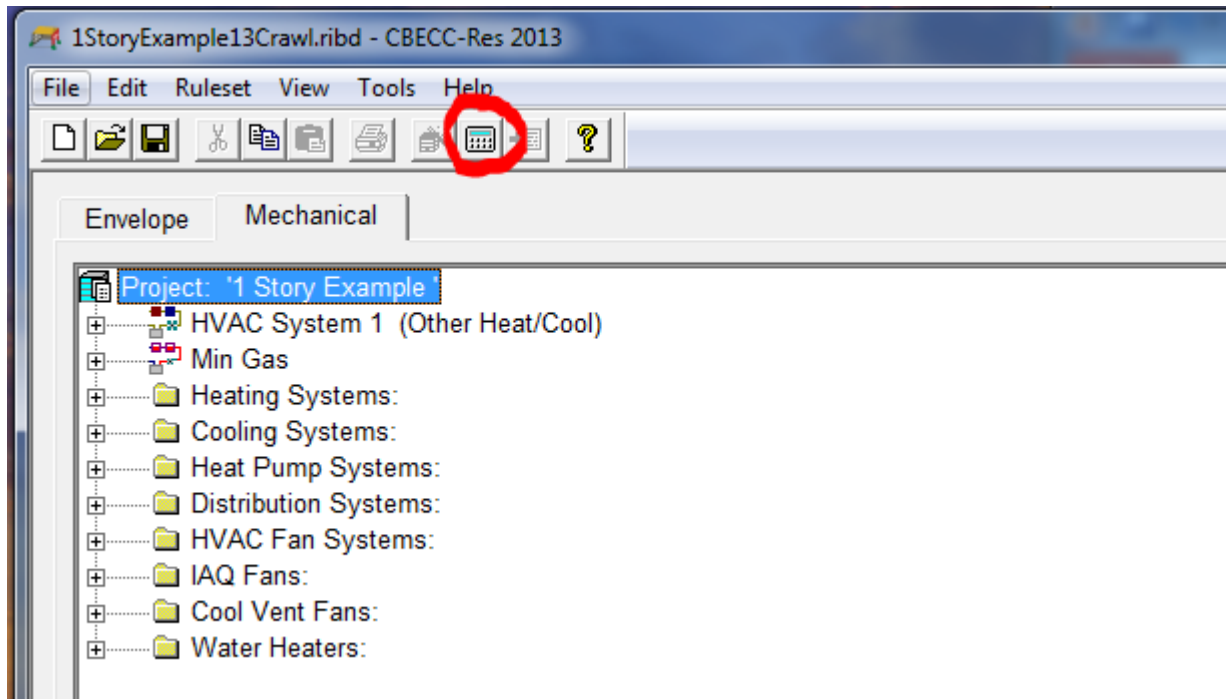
1StoryExample13Crawl.ribd - CBECC-Res 2013

File Edit Ruleset View Tools Help

Envelope Mechanical

Project: '1 Story Example '
HVAC System 1 (Other Heat/Cool)
Min Gas
Heating Systems:
Cooling Systems:
Heat Pump Systems:
Distribution Systems:
HVAC Fan Systems:
IAQ Fans:
Cool Vent Fans:
Water Heaters: